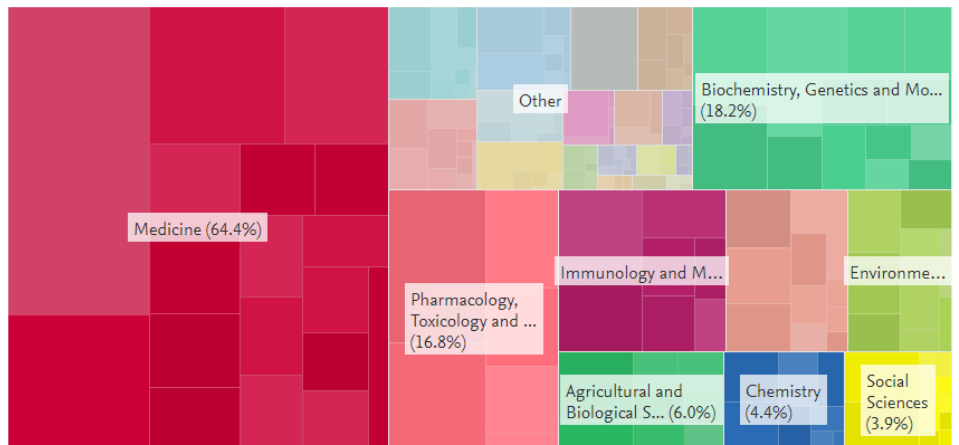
Other

Biochemistry, Genetics and Mo... (18.2%)

Medicine (64.4%)

Immunology and M...

Environme...

Pharmacology, Toxicology and ... (16.8%)

Agricultural and Biological S... (6.0%)

Chemistry (4.4%)

Social Sciences (3.9%)